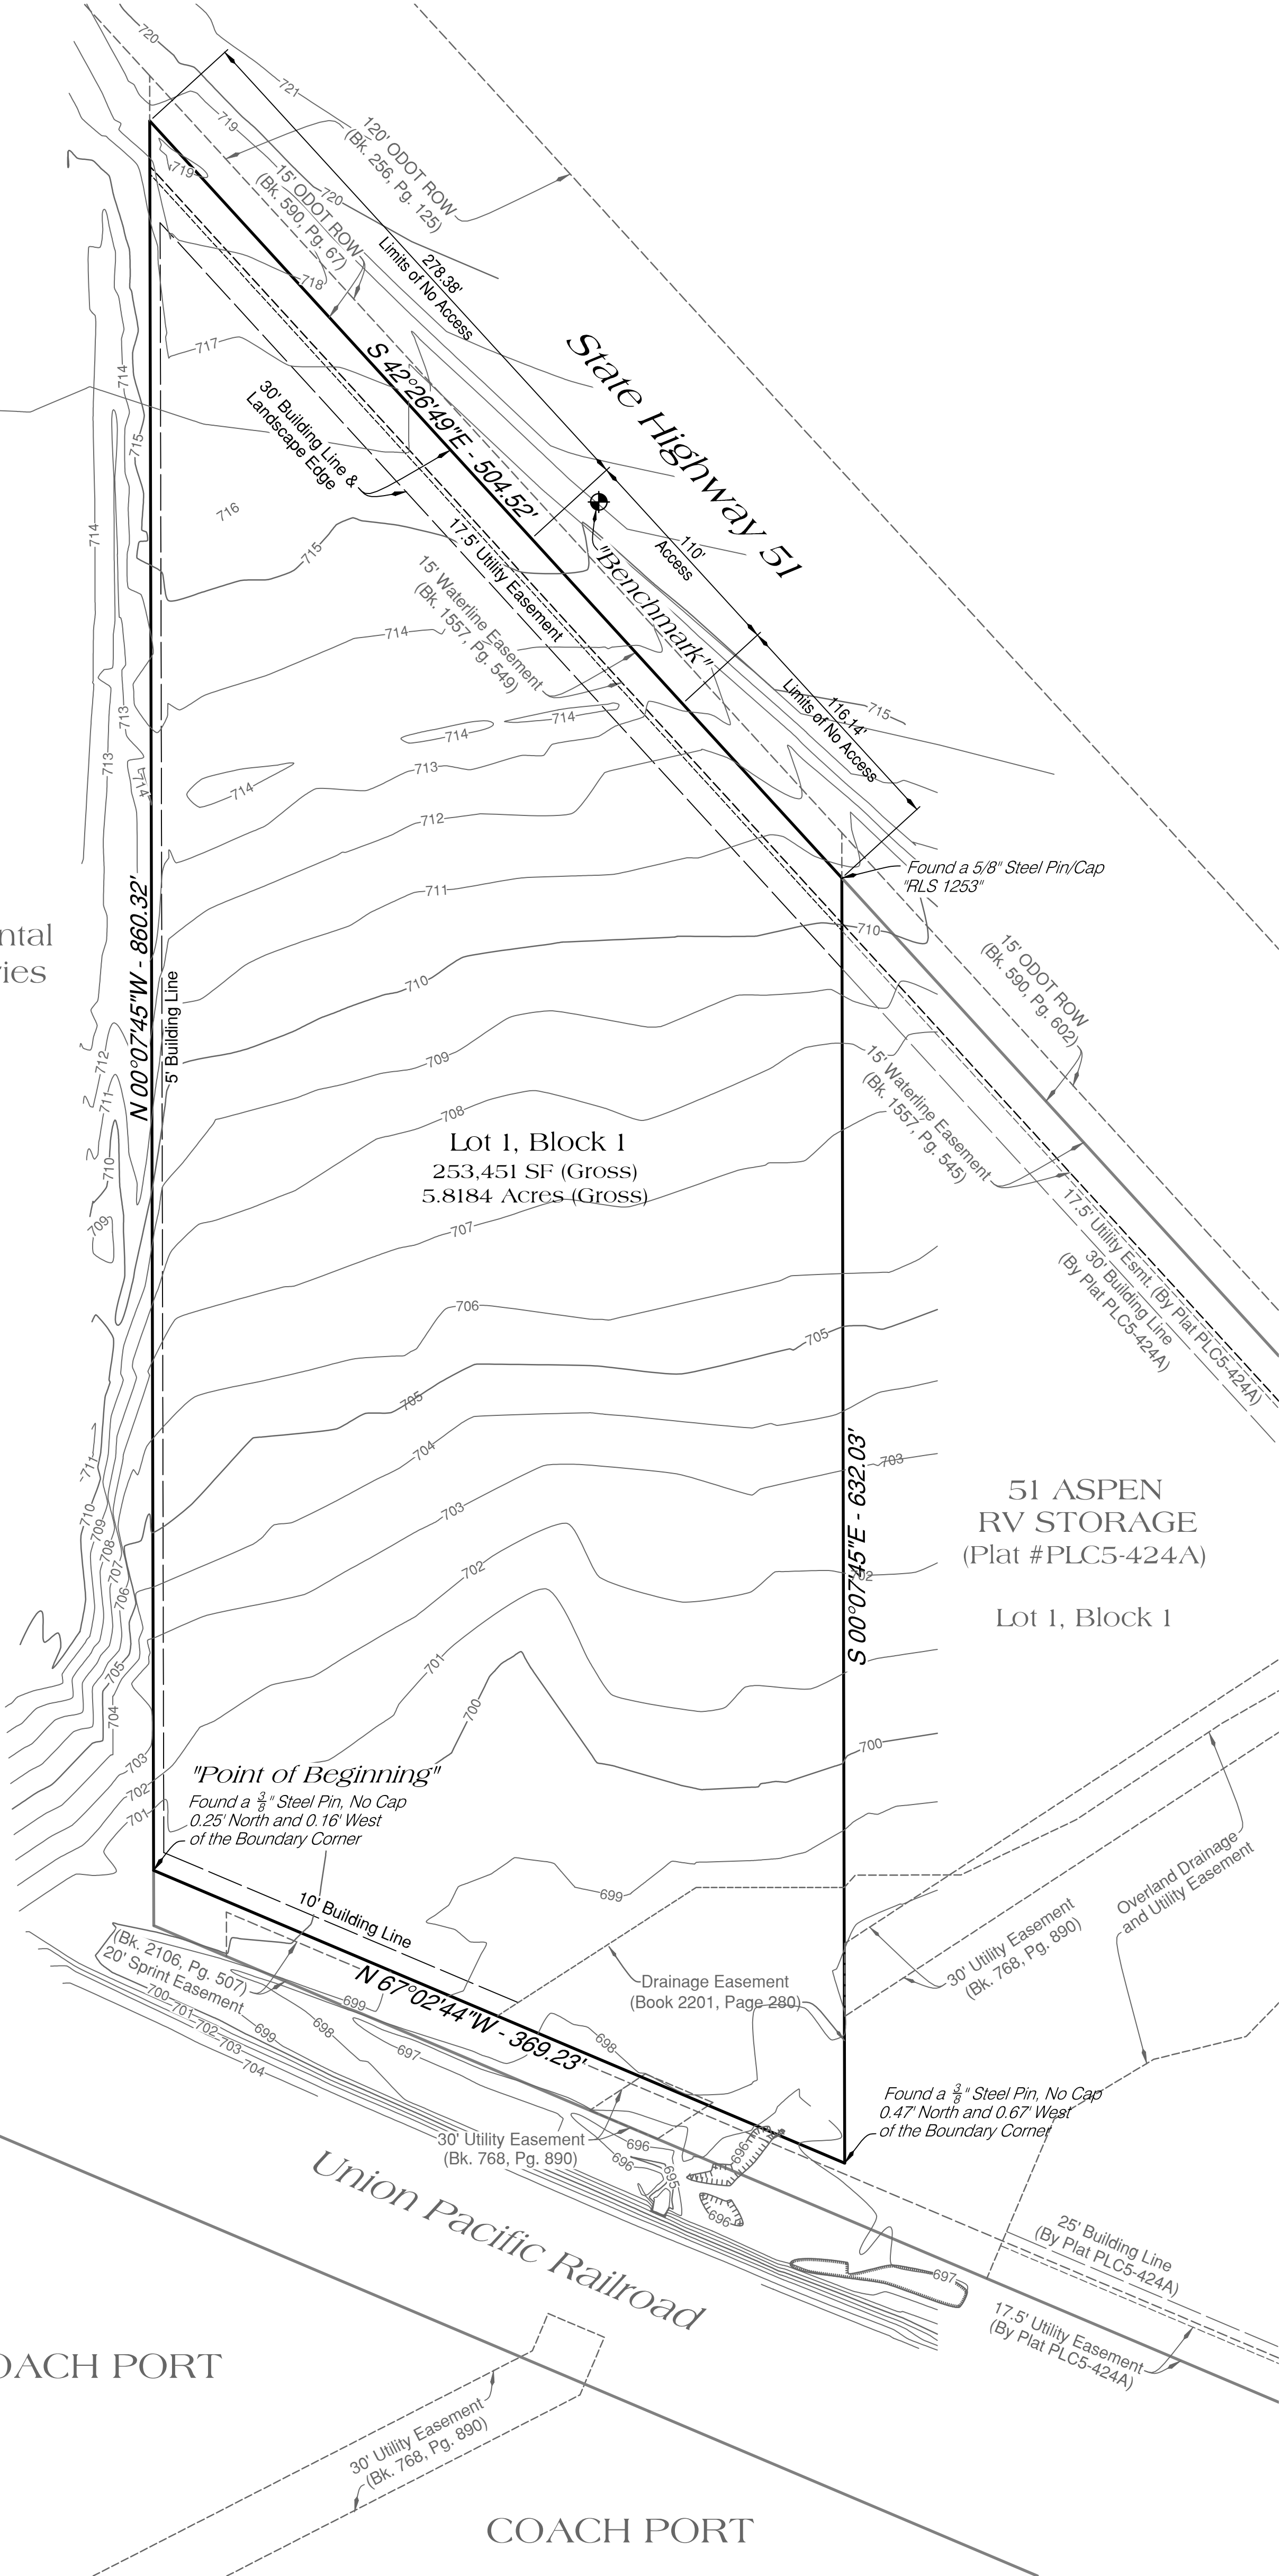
720
721
120' ODOT ROW
(Bk. 256, Pg. 125)
719
719
720
15' ODOT ROW
(Bk. 590, Pg. 67)
278.38'
Limits of No Access
718
State Highway 51
717
S 42°26'49"E - 504.52'
714
715
30' Building Line &
Landscape Edge
716
"Benchmark"
110'
Access
714
715
17.5' Utility Easement
15' Waterline Easement
(Bk. 1557, Pg. 549)
714
714
714
713
714
713
714
Limits of No Access
116.14'
715
713
712
Found a 5/8" Steel Pin/Cap
"RLS 1253"
711
ntal
ies
N 00°07'45"W - 860.32'
5' Building Line
710
710
15' ODOT ROW
(Bk. 590, Pg. 602)
709
712
711
708
15' Waterline Easement
(Bk. 1557, Pg. 545)
Lot 1, Block 1
253,451 SF (Gross)
5.8184 Acres (Gross)
710
709
707
17.5' Utility Esmt. (By Plat PLC5-424A)
30' Building Line
(By Plat PLC5-424A)
706
705
705
704
711
703
S 00°07'45"E - 632.03'
703
51 ASPEN
RV STORAGE
(Plat #PLC5-424A)
710
709
708
707
706
702
702
Lot 1, Block 1
705
701
700
704
700
703
"Point of Beginning"
Found a $\frac{3}{8}$" Steel Pin, No Cap
0.25' North and 0.16' West
of the Boundary Corner
702
701
Overland Drainage
and Utility Easement
699
10' Building Line
(Bk. 2106, Pg. 507)
20' Sprint Easement
N 67°02'44"W - 369.23'
Drainage Easement
(Book 2201, Page 280)
30' Utility Easement
(Bk. 768, Pg. 890)
699
700
701
702
703
704
699
698
697
698
Found a $\frac{3}{8}$" Steel Pin, No Cap
0.47' North and 0.67' West
of the Boundary Corner
30' Utility Easement
(Bk. 768, Pg. 890)
696
696
695
696
696
Union Pacific Railroad
697
25' Building Line
(By Plat PLC5-424A)
17.5' Utility Easement
(By Plat PLC5-424A)
OACH PORT
30' Utility Easement
(Bk. 768, Pg. 890)
COACH PORT